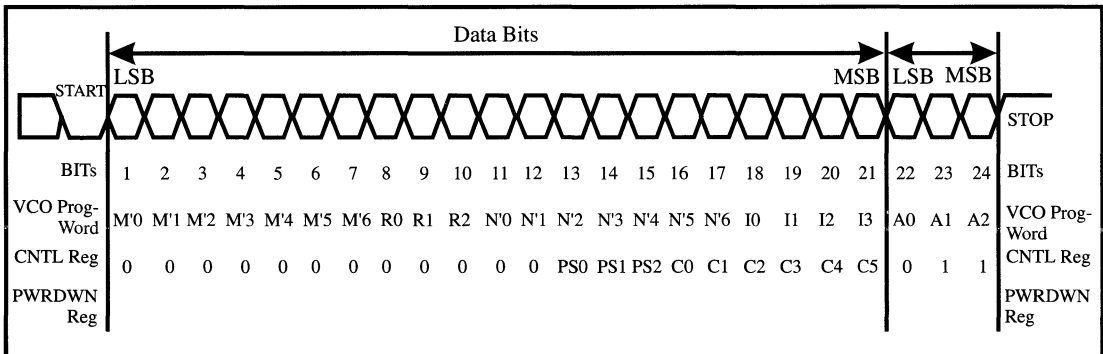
Data Bits

START LSB MSB LSB MSB STOP

| BITs | 1 | 2 | 3 | 4 | 5 | 6 | 7 | 8 | 9 | 10 | 11 | 12 | 13 | 14 | 15 | 16 | 17 | 18 | 19 | 20 | 21 | 22 | 23 | 24 | BITs |
|---|---|---|---|---|---|---|---|---|---|---|---|---|---|---|---|---|---|---|---|---|---|---|---|---|---|
| VCO Prog-Word | M'0 | M'1 | M'2 | M'3 | M'4 | M'5 | M'6 | R0 | R1 | R2 | N'0 | N'1 | N'2 | N'3 | N'4 | N'5 | N'6 | I0 | I1 | I2 | I3 | A0 | A1 | A2 | VCO Prog-Word |
| CNTL Reg | 0 | 0 | 0 | 0 | 0 | 0 | 0 | 0 | 0 | 0 | 0 | 0 | PS0 | PS1 | PS2 | C0 | C1 | C2 | C3 | C4 | C5 | 0 | 1 | 1 | CNTL Reg |
| PWRDWN Reg | | | | | | | | | | | | | | | | | | | | | | | | | PWRDWN Reg |